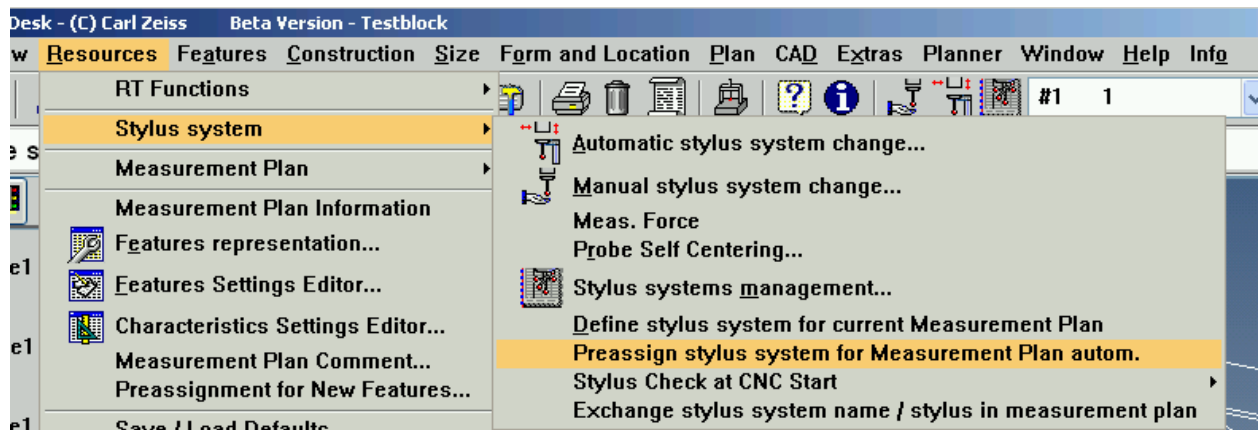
Desk - (C) Carl Zeiss Beta Version - Testblock

w Resources Features Construction Size Form and Location Plan CAD Extras Planner Window Help Info

RT Functions
Stylus system
Measurement Plan
Measurement Plan Information
Features representation...
Features Settings Editor...
Characteristics Settings Editor...
Measurement Plan Comment...
Preassignment for New Features...
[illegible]

#1 1

Automatic stylus system change...
Manual stylus system change...
Meas. Force
Probe Self Centering...
Stylus systems management...
Define stylus system for current Measurement Plan
Preassign stylus system for Measurement Plan autom.
Stylus Check at CNC Start
Exchange stylus system name / stylus in measurement plan

e s
e1
e1
e1